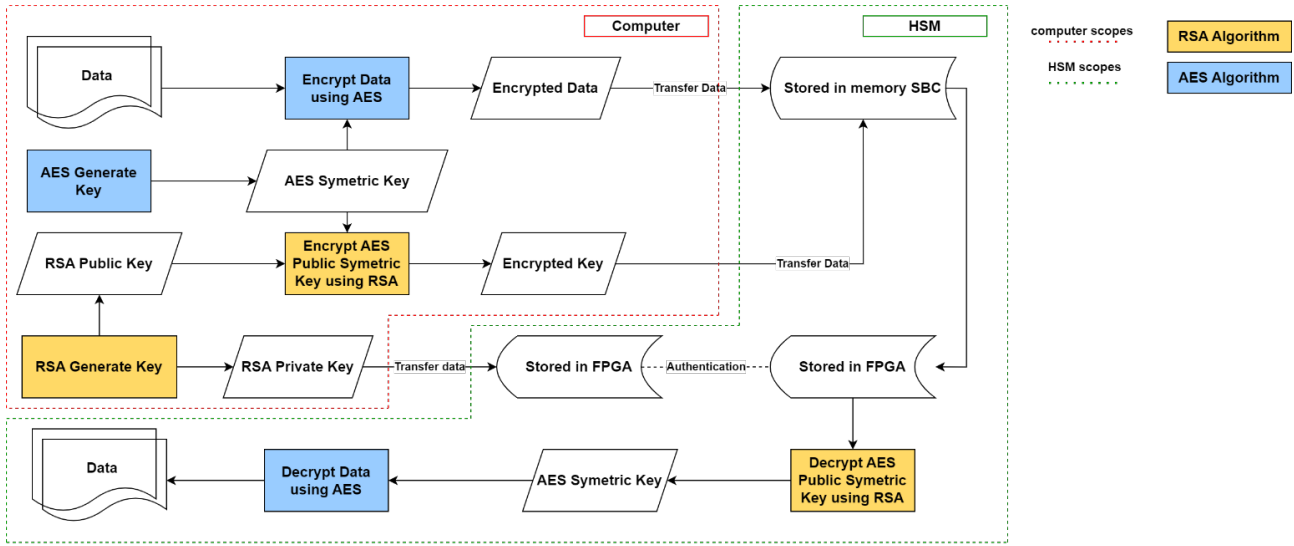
Computer

HSM

computer scopes

HSM scopes

RSA Algorithm

AES Algorithm

Data

Encrypt Data using AES

Encrypted Data

Transfer Data

Stored in memory SBC

AES Generate Key

AES Symetric Key

RSA Public Key

Encrypt AES Public Symetric Key using RSA

Encrypted Key

Transfer Data

RSA Generate Key

RSA Private Key

Transfer data

Stored in FPGA

Authentication

Stored in FPGA

Data

Decrypt Data using AES

AES Symetric Key

Decrypt AES Public Symetric Key using RSA